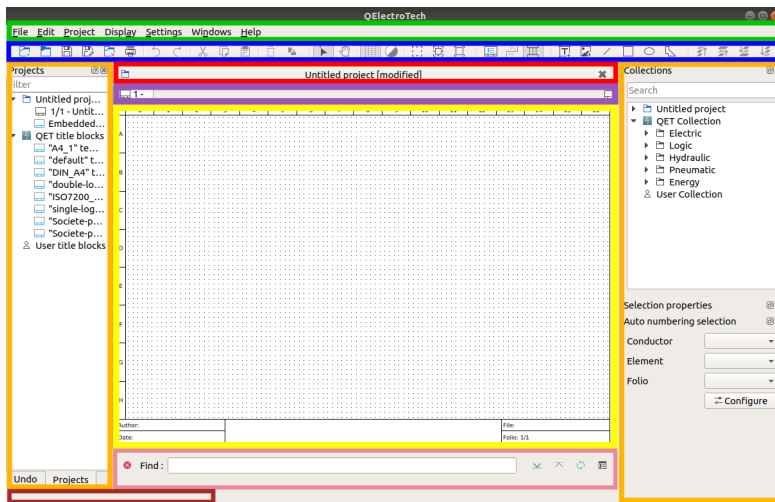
QElectroTech

File Edit Project Display Settings Windows Help

Projects
Filter
Untitled proj...
1/1 - Untit...
Embedded...
QET title blocks
"A4_1" te...
"default" t...
"DIN_A4" t...
"double-lo...
"ISO7200_...
"single-log...
"Societe-p...
"Societe-p...
User title blocks

Undo Projects

Untitled project [modified]

1 -

A
B
C
D
E
F
G
H

Author:
Date:
File:
Folio: 1/1

Find :

Collections
Search
Untitled project
QET Collection
Electric
Logic
Hydraulic
Pneumatic
Energy
User Collection

Selection properties
Auto numbering selection
Conductor
Element
Folio
Configure